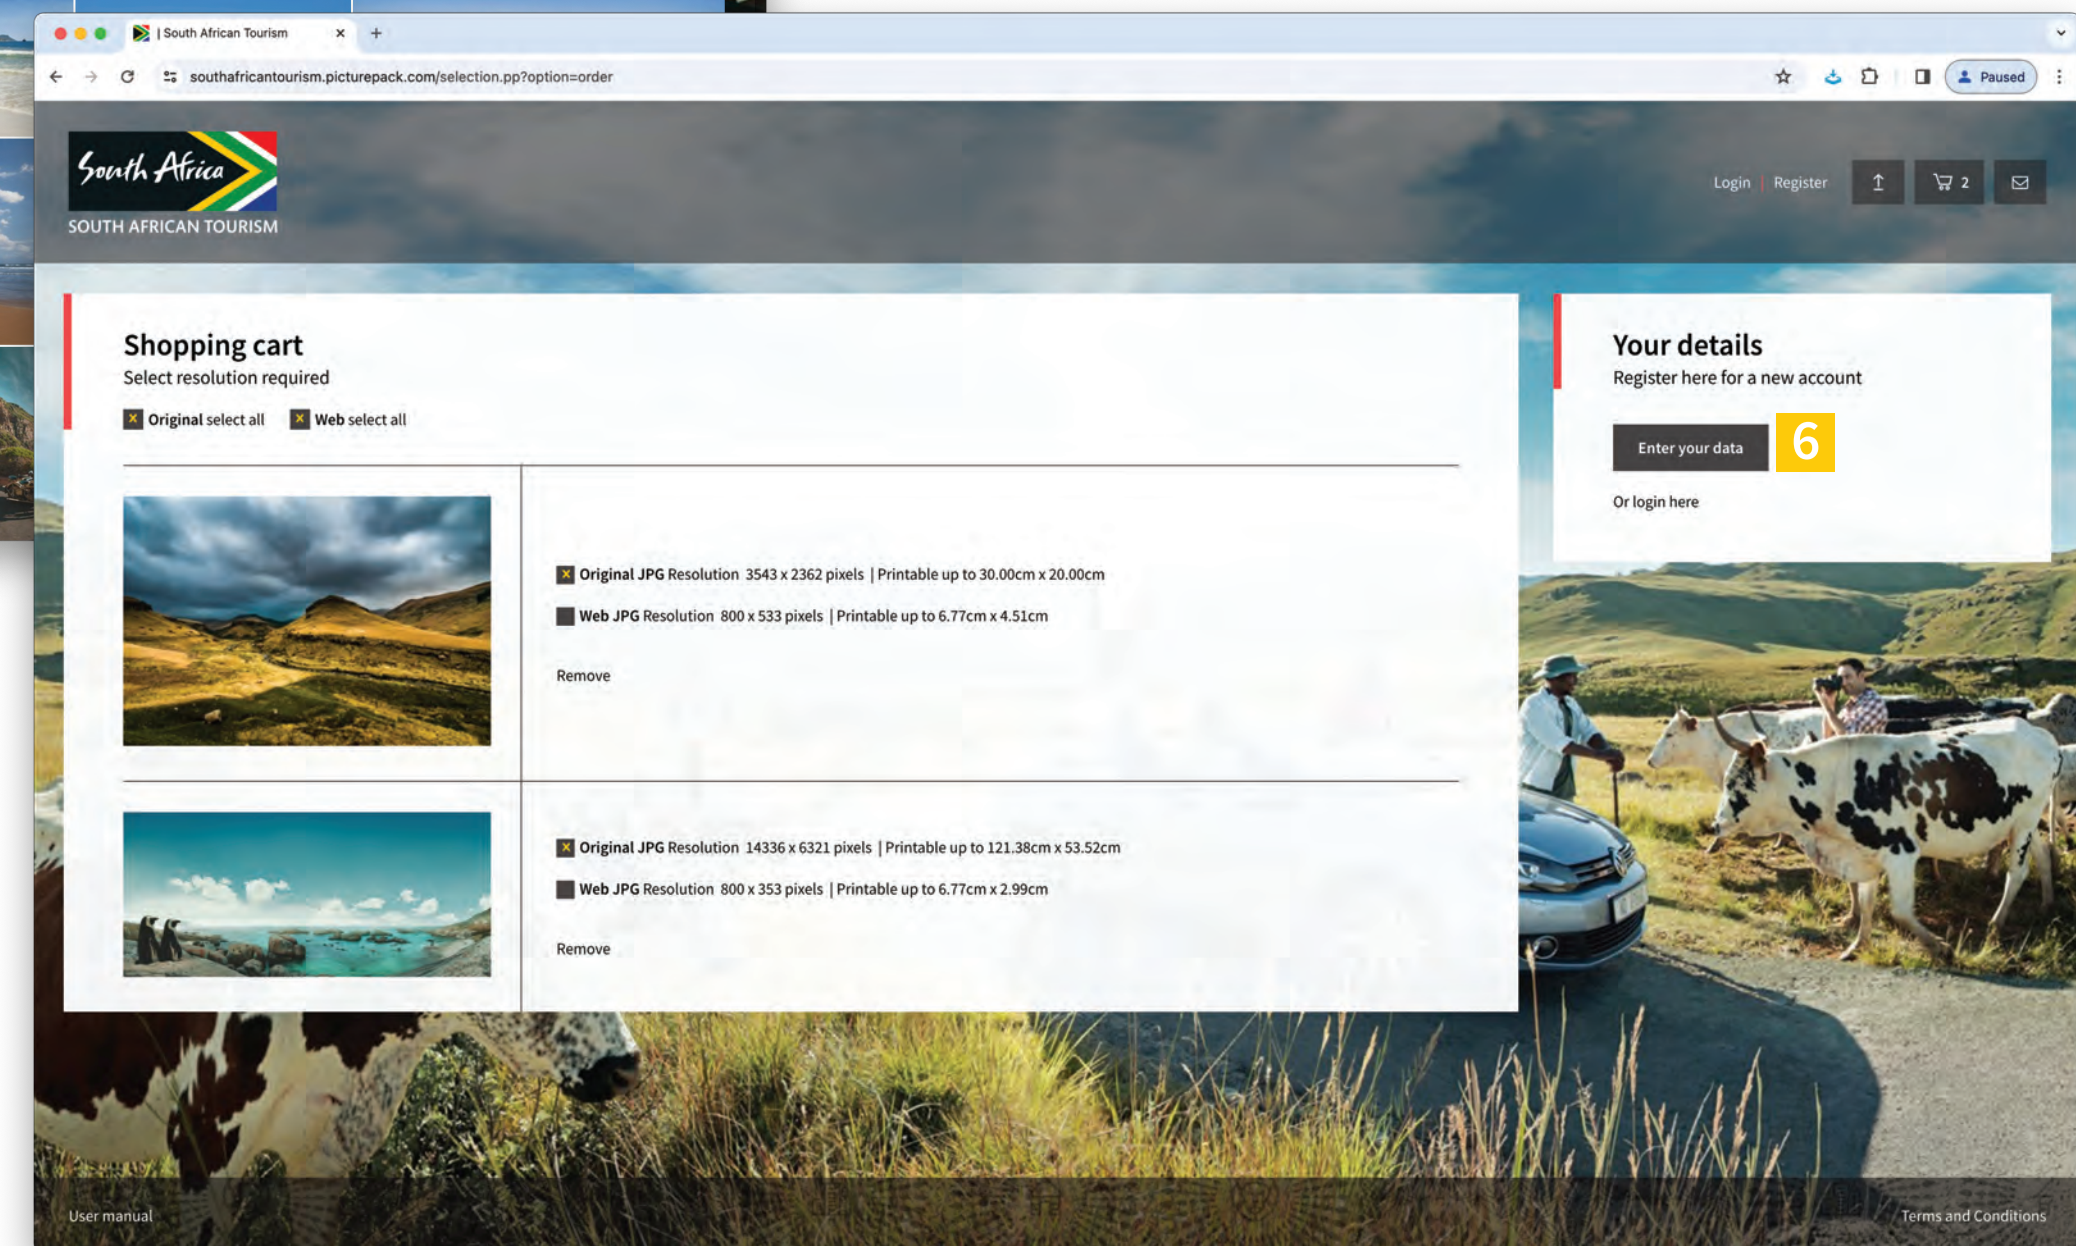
| South African Tourism

southafricantourism.picturepack.com/selection.pp?option=order

Paused

South Africa
SOUTH AFRICAN TOURISM

Login | Register

2

Shopping cart
Select resolution required

Original select all   Web select all

Original JPG Resolution 3543 x 2362 pixels | Printable up to 30.00cm x 20.00cm

Web JPG Resolution 800 x 533 pixels | Printable up to 6.77cm x 4.51cm

Remove

Original JPG Resolution 14336 x 6321 pixels | Printable up to 121.38cm x 53.52cm

Web JPG Resolution 800 x 353 pixels | Printable up to 6.77cm x 2.99cm

Remove

Your details
Register here for a new account

Enter your data

6

Or login here

User manual

Terms and Conditions